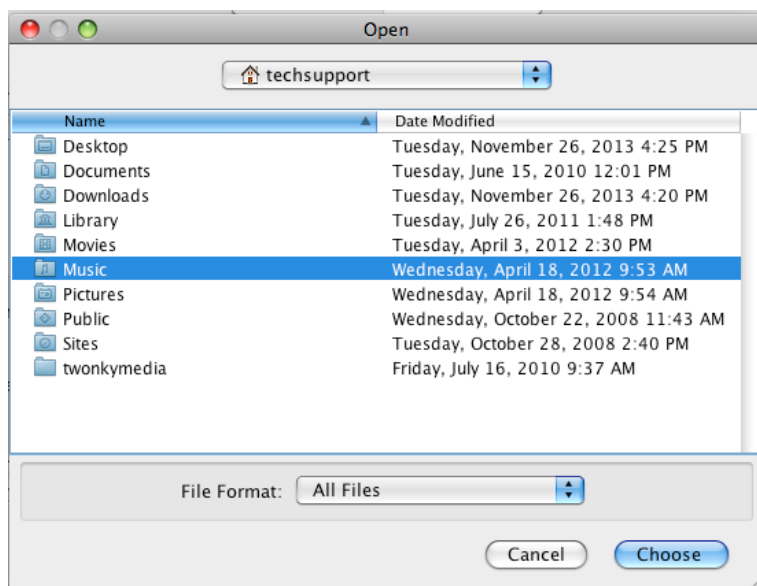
Open

techsupport

| Name | Date Modified |
|---|---|
| Desktop | Tuesday, November 26, 2013 4:25 PM |
| Documents | Tuesday, June 15, 2010 12:01 PM |
| Downloads | Tuesday, November 26, 2013 4:20 PM |
| Library | Tuesday, July 26, 2011 1:48 PM |
| Movies | Tuesday, April 3, 2012 2:30 PM |
| Music | Wednesday, April 18, 2012 9:53 AM |
| Pictures | Wednesday, April 18, 2012 9:54 AM |
| Public | Wednesday, October 22, 2008 11:43 AM |
| Sites | Tuesday, October 28, 2008 2:40 PM |
| twonkymedia | Friday, July 16, 2010 9:37 AM |

File Format: All Files

Cancel Choose